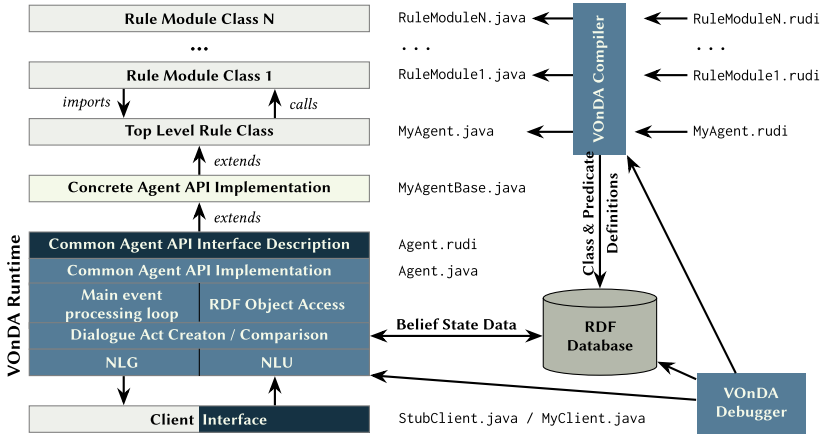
Rule Module Class N

...

Rule Module Class 1

imports

calls

Top Level Rule Class

extends

Concrete Agent API Implementation

extends

VOnDA Runtime

Common Agent API Interface Description

Common Agent API Implementation

Main event processing loop

RDF Object Access

Dialogue Act Creaton / Comparison

NLG

NLU

Client Interface

RuleModuleN.java

...

RuleModule1.java

MyAgent.java

MyAgentBase.java

Agent.rudi

Agent.java

StubClient.java / MyClient.java

VOnDA Compiler

RuleModuleN.rudi

...

RuleModule1.rudi

MyAgent.rudi

Class & Predicate Definitions

Belief State Data

RDF Database

VOnDA Debugger